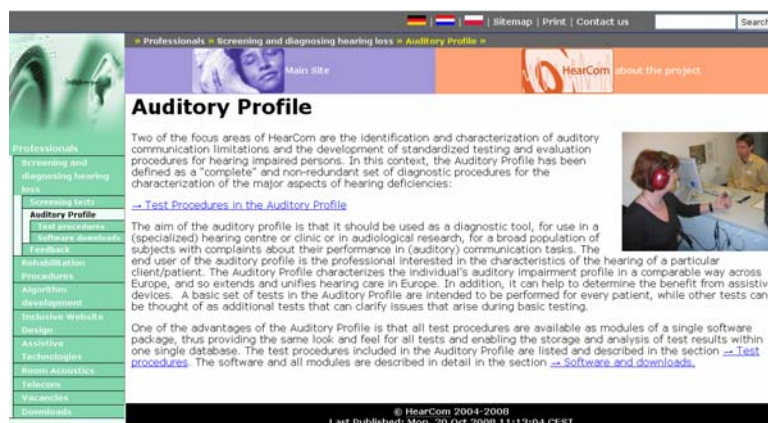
| Sitemap | Print | Contact us Search

» Professionals » Screening and diagnosing hearing loss » Auditory Profile »

Main Site

HearCom about the project

Professionals
Screening and diagnosing hearing loss
Screening tests
Auditory Profile
Test procedures
Software downloads
Feedback
Rehabilitation Procedures
Algorithm development
Inclusive Website Design
Assistive Technologies
Room Acoustics
Telecom
Vacancies
Downloads

Auditory Profile

Two of the focus areas of HearCom are the identification and characterization of auditory communication limitations and the development of standardized testing and evaluation procedures for hearing impaired persons. In this context, the Auditory Profile has been defined as a "complete" and non-redundant set of diagnostic procedures for the characterization of the major aspects of hearing deficiencies:

→ Test Procedures in the Auditory Profile

The aim of the auditory profile is that it should be used as a diagnostic tool, for use in a (specialized) hearing centre or clinic or in audiological research, for a broad population of subjects with complaints about their performance in (auditory) communication tasks. The end user of the auditory profile is the professional interested in the characteristics of the hearing of a particular client/patient. The Auditory Profile characterizes the individual's auditory impairment profile in a comparable way across Europe, and so extends and unifies hearing care in Europe. In addition, it can help to determine the benefit from assistive devices. A basic set of tests in the Auditory Profile are intended to be performed for every patient, while other tests can be thought of as additional tests that can clarify issues that arise during basic testing.

One of the advantages of the Auditory Profile is that all test procedures are available as modules of a single software package, thus providing the same look and feel for all tests and enabling the storage and analysis of test results within one single database. The test procedures included in the Auditory Profile are listed and described in the section → Test procedures. The software and all modules are described in detail in the section → Software and downloads.

© HearCom 2004-2008
Last Published: Mon, 20 Oct 2008 11:13:04 CEST